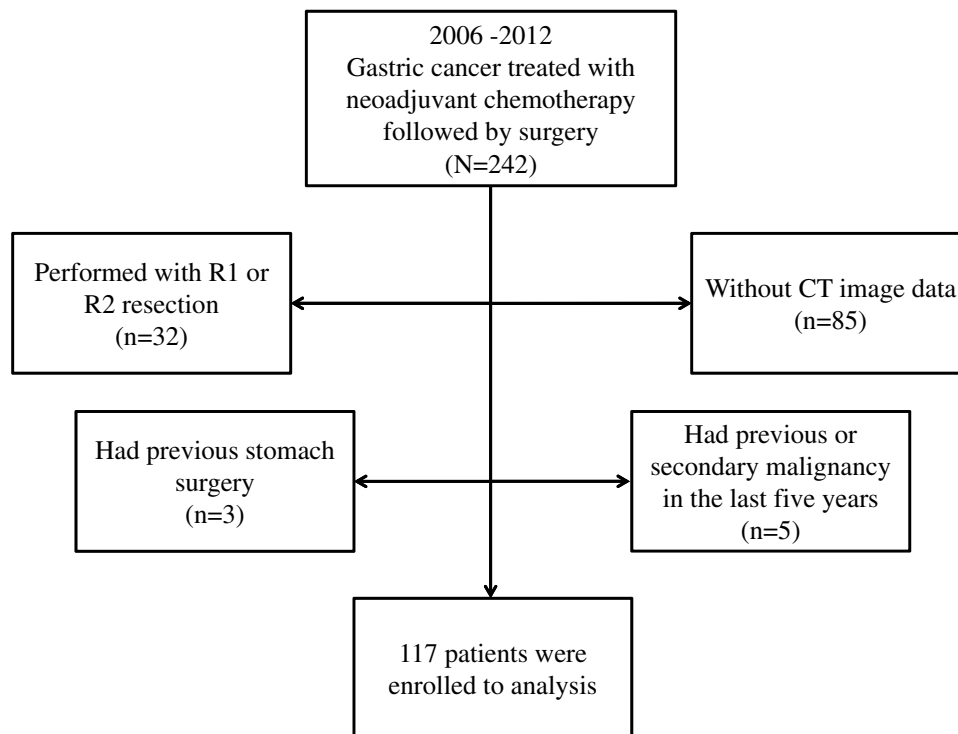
2006 -2012
Gastric cancer treated with neoadjuvant chemotherapy followed by surgery
(N=242)

Performed with R1 or R2 resection
(n=32)

Without CT image data
(n=85)

Had previous stomach surgery
(n=3)

Had previous or secondary malignancy in the last five years
(n=5)

117 patients were enrolled to analysis